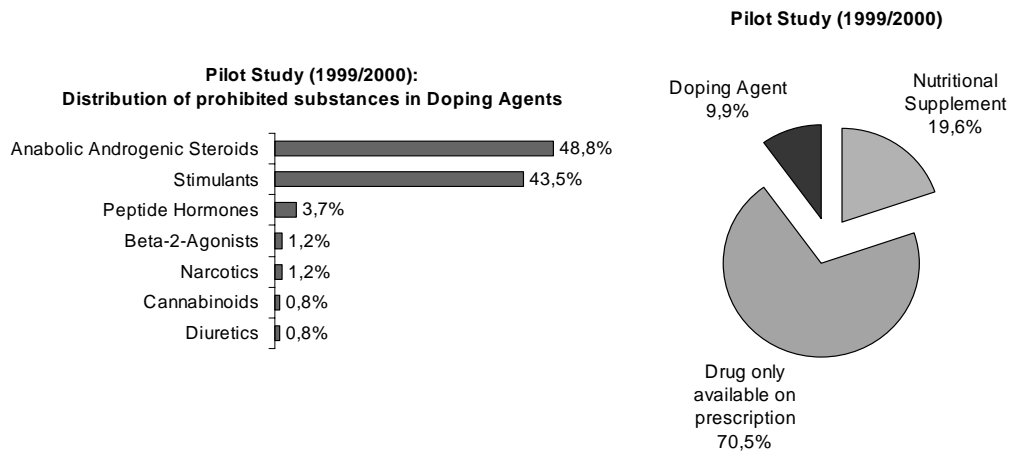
Pilot Study (1999/2000):
Distribution of prohibited substances in Doping Agents

Anabolic Androgenic Steroids 48,8%
Stimulants 43,5%
Peptide Hormones 3,7%
Beta-2-Agonists 1,2%
Narcotics 1,2%
Cannabinoids 0,8%
Diuretics 0,8%

Pilot Study (1999/2000)

Doping Agent 9,9%
Nutritional Supplement 19,6%
Drug only available on prescription 70,5%